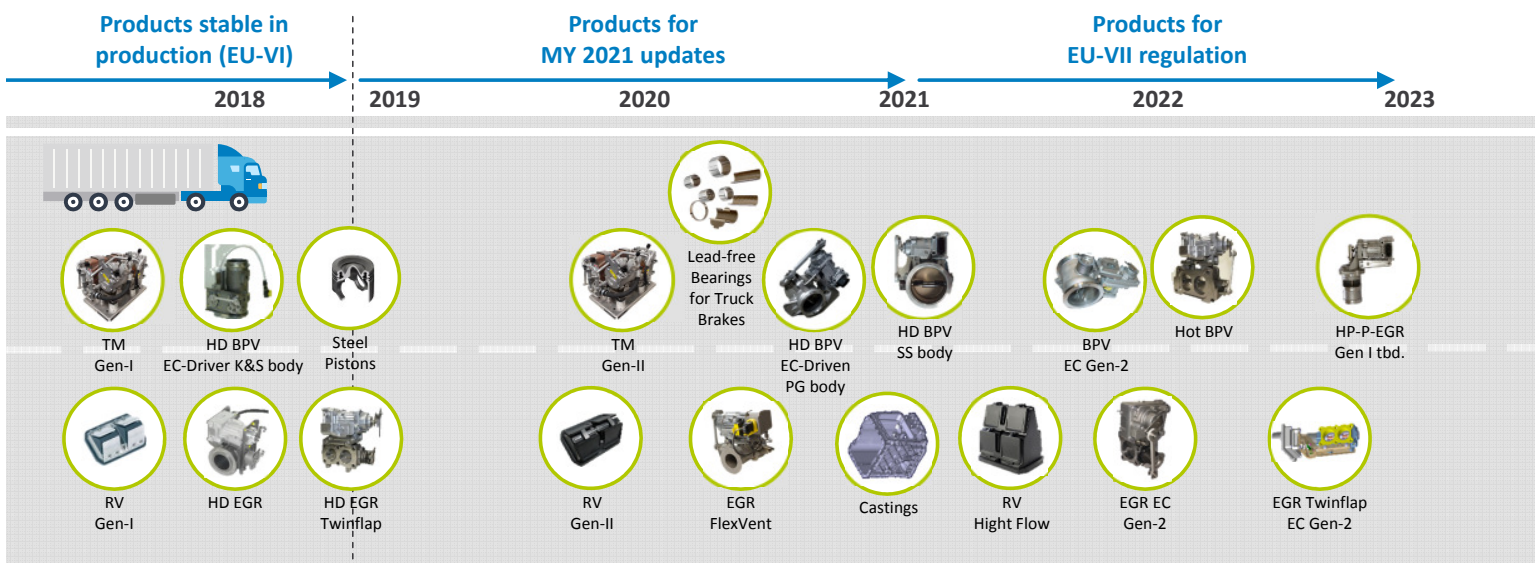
Products stable in production (EU-VI)

Products for MY 2021 updates

Products for EU-VII regulation

2018

2019

2020

2021

2022

2023

TM Gen-I

HD BPV EC-Driver K&S body

Steel Pistons

TM Gen-II

Lead-free Bearings for Truck Brakes

HD BPV EC-Driven PG body

HD BPV SS body

BPV EC Gen-2

Hot BPV

HP-P-EGR Gen I tbd.

RV Gen-I

HD EGR

HD EGR Twinflap

RV Gen-II

EGR FlexVent

Castings

RV Hight Flow

EGR EC Gen-2

EGR Twinflap EC Gen-2